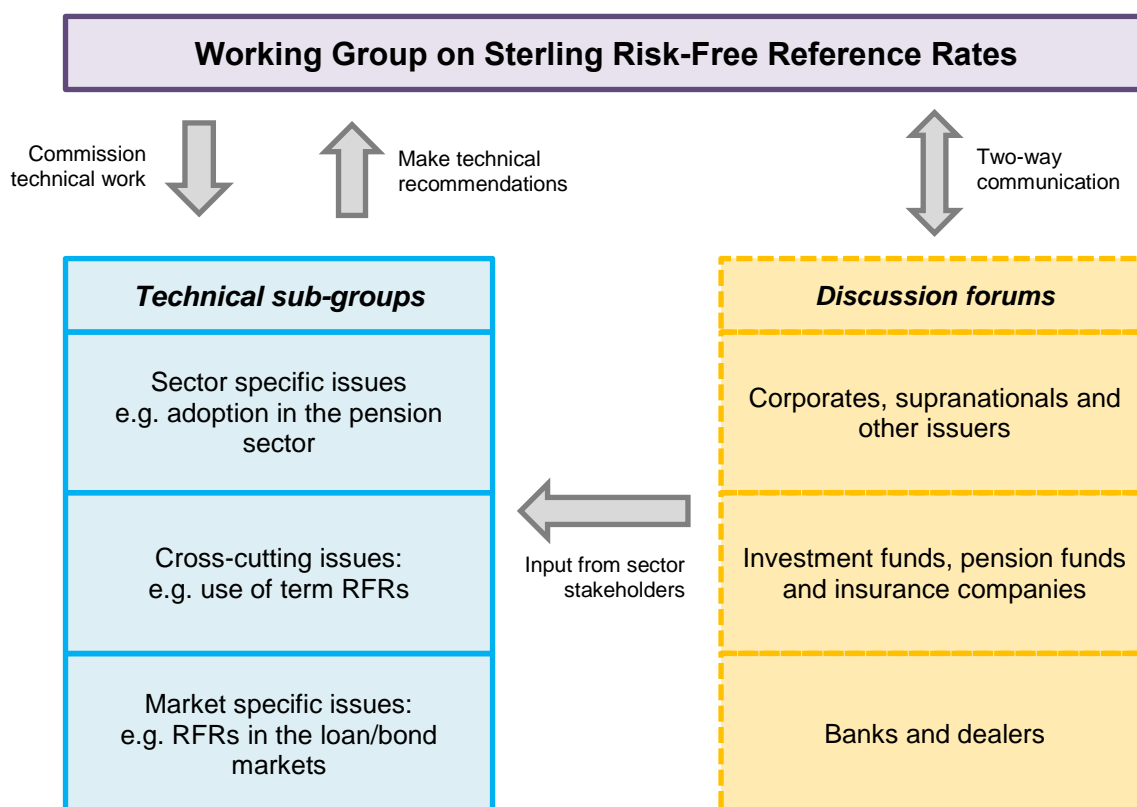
Working Group on Sterling Risk-Free Reference Rates

Commission technical work

Make technical recommendations

Two-way communication

Technical sub-groups

Sector specific issues e.g. adoption in the pension sector

Cross-cutting issues: e.g. use of term RFRs

Market specific issues: e.g. RFRs in the loan/bond markets

Input from sector stakeholders

Discussion forums

Corporates, supranationals and other issuers

Investment funds, pension funds and insurance companies

Banks and dealers